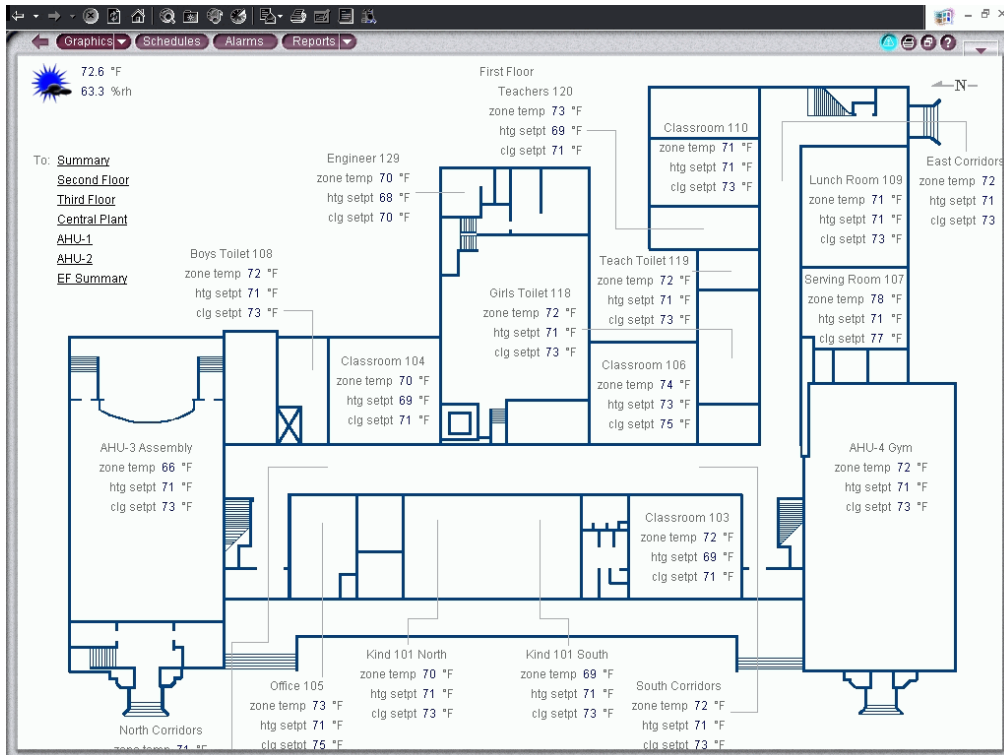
Graphics Schedules Alarms Reports

72.6 °F
63.3 %rh

First Floor
Teachers 120
zone temp 73 °F
htg setpt 69 °F
clg setpt 71 °F

N

To: Summary
Second Floor
Third Floor
Central Plant
AHU-1
AHU-2
EF Summary

Engineer 129
zone temp 70 °F
htg setpt 68 °F
clg setpt 70 °F

Classroom 110
zone temp 71 °F
htg setpt 71 °F
clg setpt 73 °F

East Corridors
zone temp 72
htg setpt 71
clg setpt 73

Lunch Room 109
zone temp 71 °F
htg setpt 71 °F
clg setpt 73 °F

Boys Toilet 108
zone temp 72 °F
htg setpt 71 °F
clg setpt 73 °F

Teach Toilet 119
zone temp 72 °F
htg setpt 71 °F
clg setpt 73 °F

Girls Toilet 118
zone temp 72 °F
htg setpt 71 °F
clg setpt 73 °F

Serving Room 107
zone temp 78 °F
htg setpt 71 °F
clg setpt 77 °F

Classroom 104
zone temp 70 °F
htg setpt 69 °F
clg setpt 71 °F

Classroom 106
zone temp 74 °F
htg setpt 73 °F
clg setpt 75 °F

AHU-3 Assembly
zone temp 66 °F
htg setpt 71 °F
clg setpt 73 °F

AHU-4 Gym
zone temp 72 °F
htg setpt 71 °F
clg setpt 73 °F

Classroom 103
zone temp 72 °F
htg setpt 69 °F
clg setpt 71 °F

Kind 101 North
zone temp 70 °F
htg setpt 71 °F
clg setpt 73 °F

Kind 101 South
zone temp 69 °F
htg setpt 71 °F
clg setpt 73 °F

Office 105
zone temp 73 °F
htg setpt 71 °F
clg setpt 75 °F

South Corridors
zone temp 72 °F
htg setpt 71 °F
clg setpt 73 °F

North Corridors
zone temp 71 °F